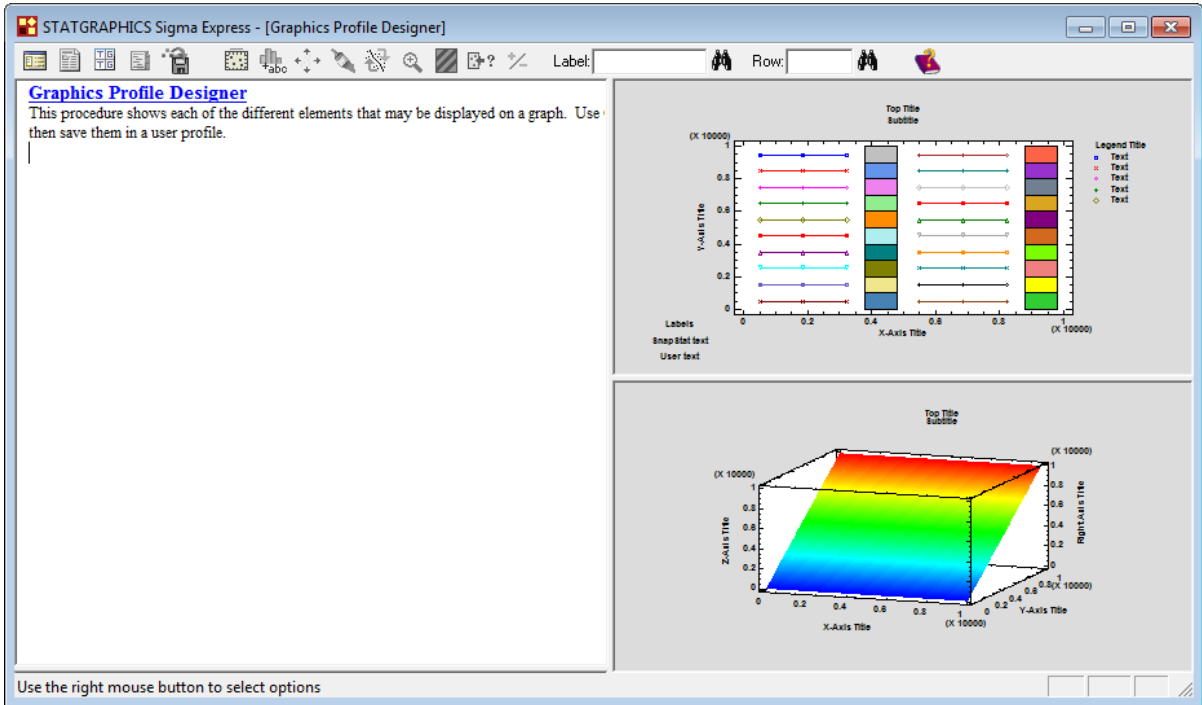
STATGRAPHICS Sigma Express - [Graphics Profile Designer]

Label: Row:

Graphics Profile Designer

This procedure shows each of the different elements that may be displayed on a graph. Use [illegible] then save them in a user profile.

Top Title
Subtitle

(X 10000)
1
0.8
0.6
0.4
0.2
0
Y-Axis Title
0 0.2 0.4 0.6 0.8 1
(X 10000)
X-Axis Title

Legend Title
Text
Text
Text
Text
Text

Labels
Snap Stat text
User text

Top Title
Subtitle

(X 10000)
1
0.8
0.6
0.4
0.2
0
Z-Axis Title
0 0.2 0.4 0.6 0.8 1
(X 10000)
X-Axis Title
0 0.2 0.4 0.6 0.8 1
(X 10000)
Y-Axis Title
(X 10000)
1
0.8
0.6
0.4
0.2
0
Right Axis Title

Use the right mouse button to select options